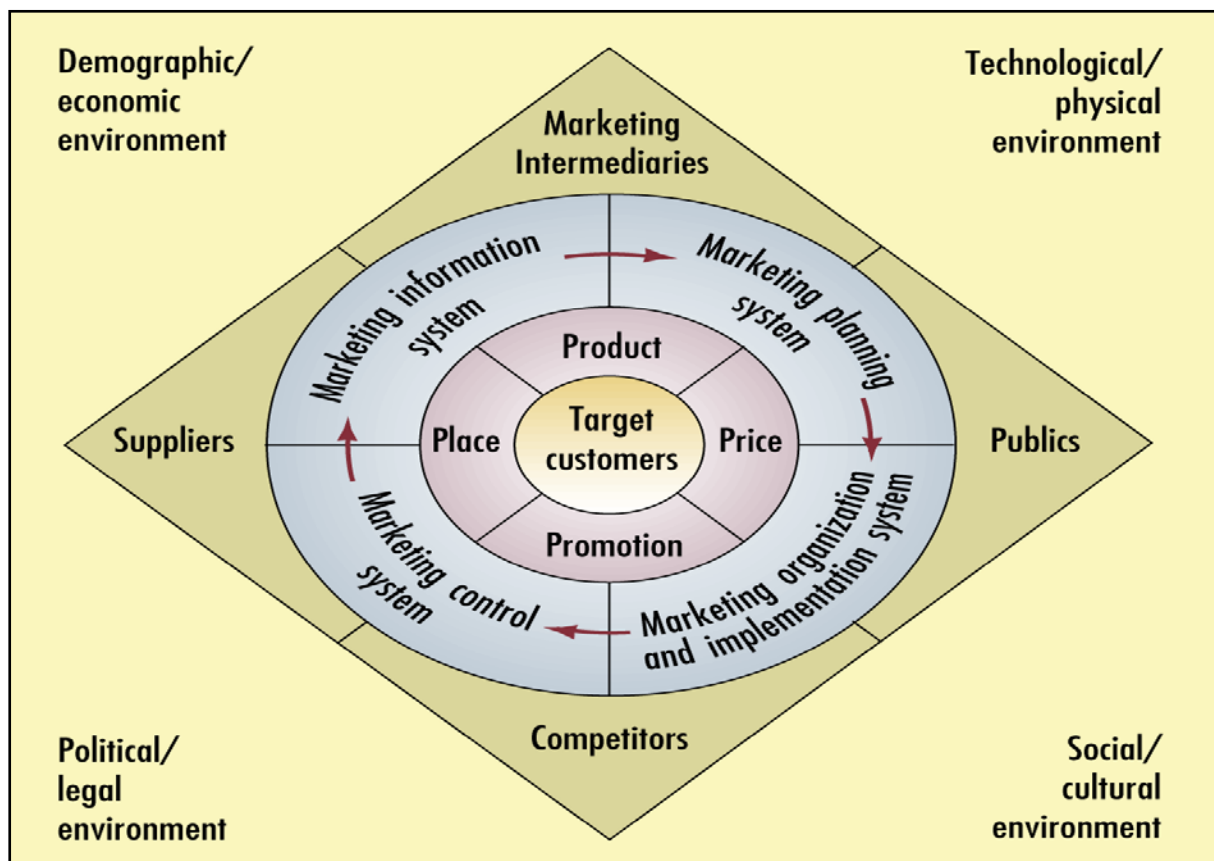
Demographic/
economic
environment

Technological/
physical
environment

Marketing
Intermediaries

Marketing information system

Marketing planning system

Product

Suppliers

Place

Target customers

Price

Publics

Promotion

Marketing control system

Marketing organization and implementation system

Competitors

Political/
legal
environment

Social/
cultural
environment